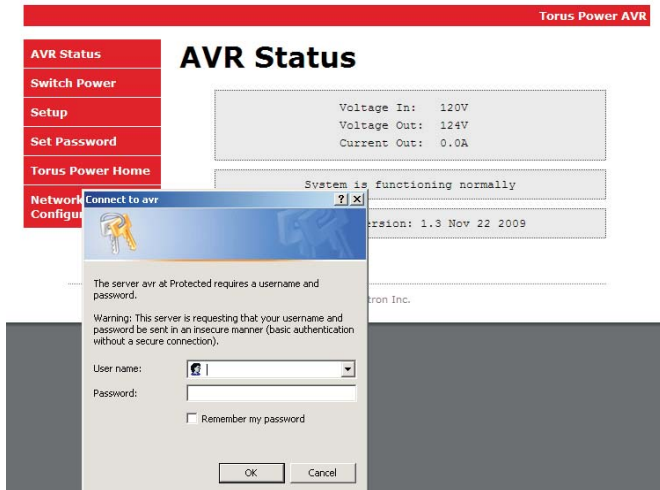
Torus Power AVR

AVR Status
Switch Power
Setup
Set Password
Torus Power Home
Network Configu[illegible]

AVR Status

Voltage In: 120V
Voltage Out: 124V
Current Out: 0.0A

System is functioning normally

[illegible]ersion: 1.3 Nov 22 2009

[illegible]tron Inc.

Connect to avr

?

The server avr at Protected requires a username and password.

Warning: This server is requesting that your username and password be sent in an insecure manner (basic authentication without a secure connection).

User name:
Password:
Remember my password

OK
Cancel